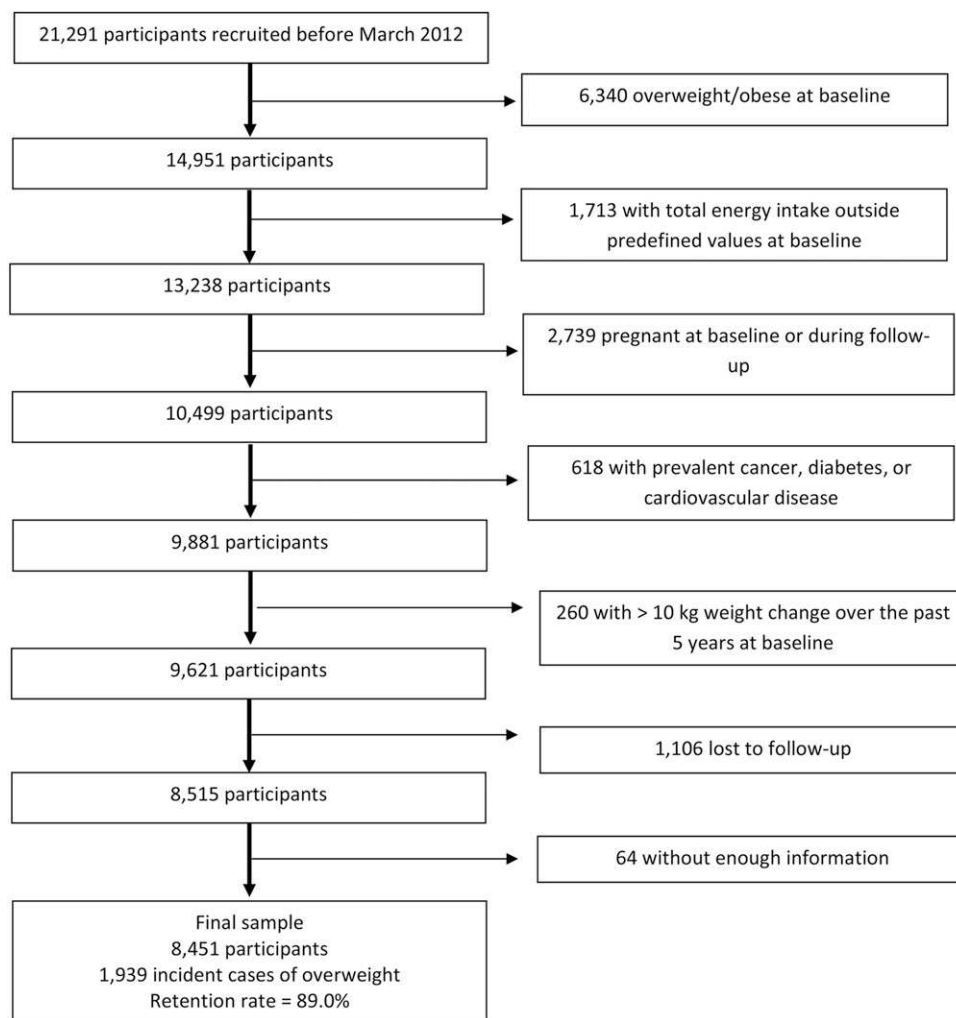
21,291 participants recruited before March 2012

6,340 overweight/obese at baseline

14,951 participants

1,713 with total energy intake outside predefined values at baseline

13,238 participants

2,739 pregnant at baseline or during follow-up

10,499 participants

618 with prevalent cancer, diabetes, or cardiovascular disease

9,881 participants

260 with > 10 kg weight change over the past 5 years at baseline

9,621 participants

1,106 lost to follow-up

8,515 participants

64 without enough information

Final sample
8,451 participants
1,939 incident cases of overweight
Retention rate = 89.0%